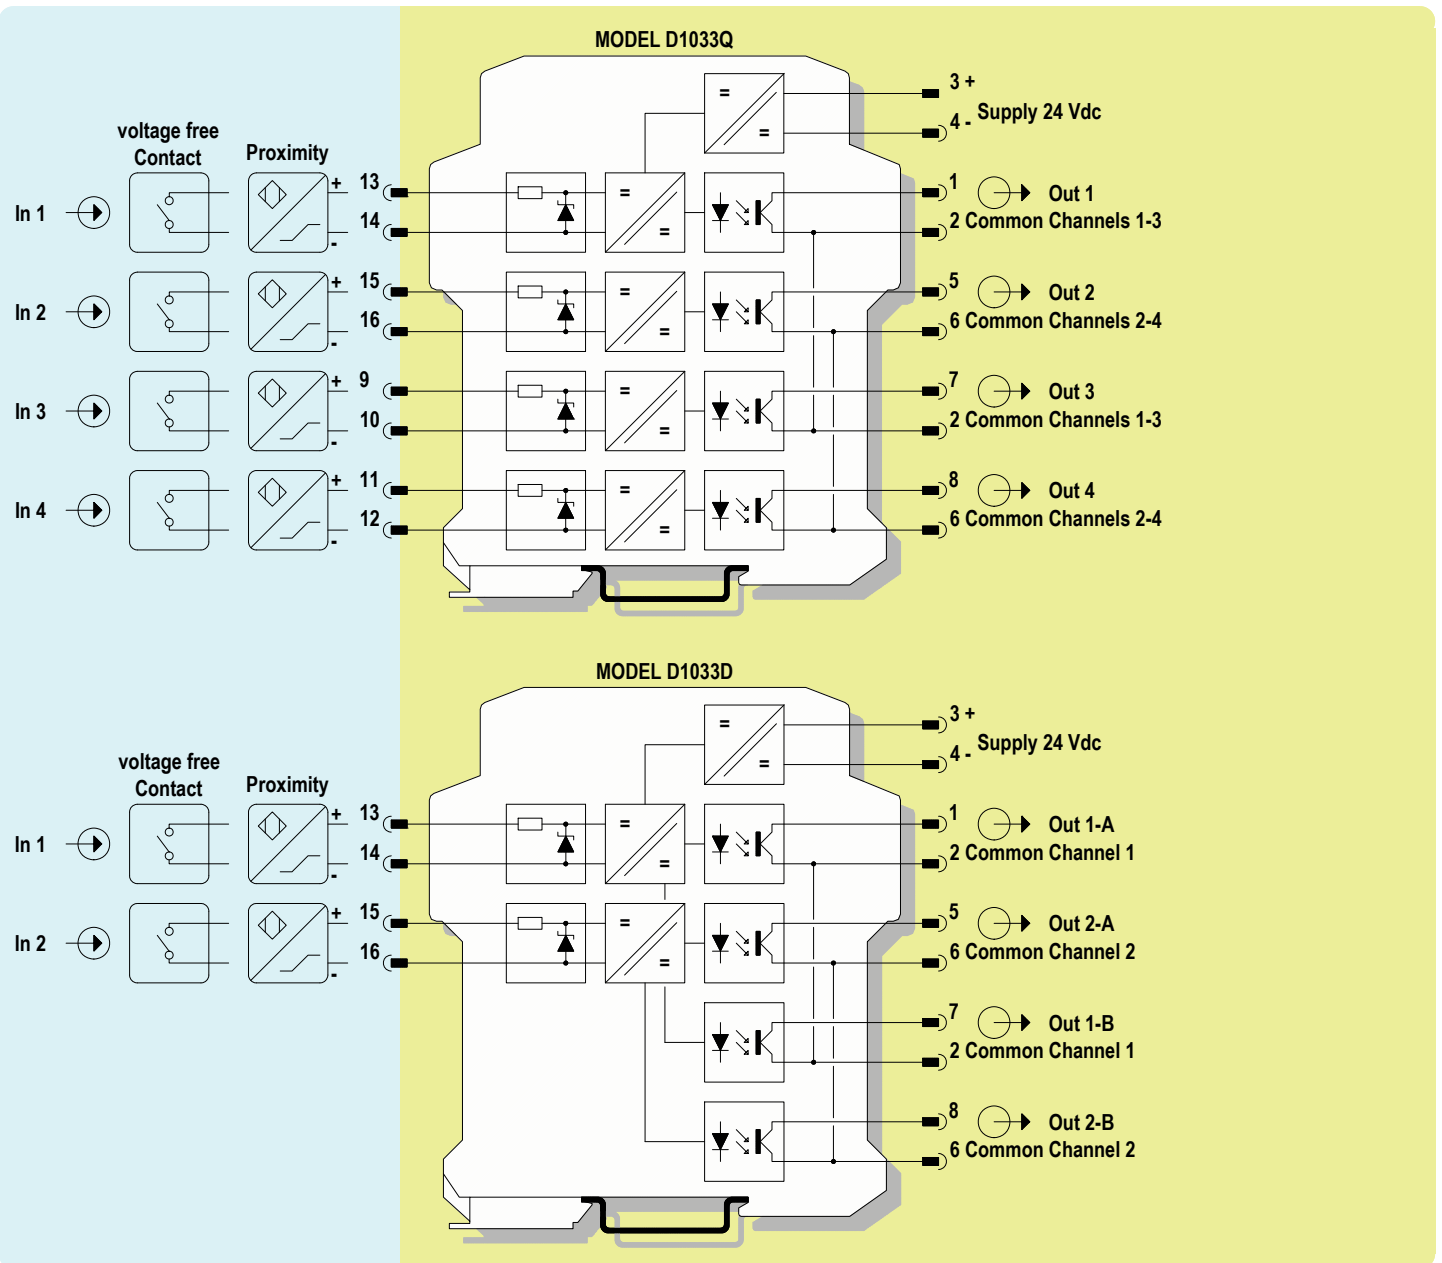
MODEL D1033Q

voltage free Contact

Proximity

In 1

In 2

In 3

In 4

+ 13
- 14
+ 15
- 16
+ 9
- 10
+ 11
- 12

=
=

3 +
4 - Supply 24 Vdc
1 Out 1
2 Common Channels 1-3
5 Out 2
6 Common Channels 2-4
7 Out 3
2 Common Channels 1-3
8 Out 4
6 Common Channels 2-4

MODEL D1033D

voltage free Contact

Proximity

In 1

In 2

+ 13
- 14
+ 15
- 16

=
=

3 +
4 - Supply 24 Vdc
1 Out 1-A
2 Common Channel 1
5 Out 2-A
6 Common Channel 2
7 Out 1-B
2 Common Channel 1
8 Out 2-B
6 Common Channel 2